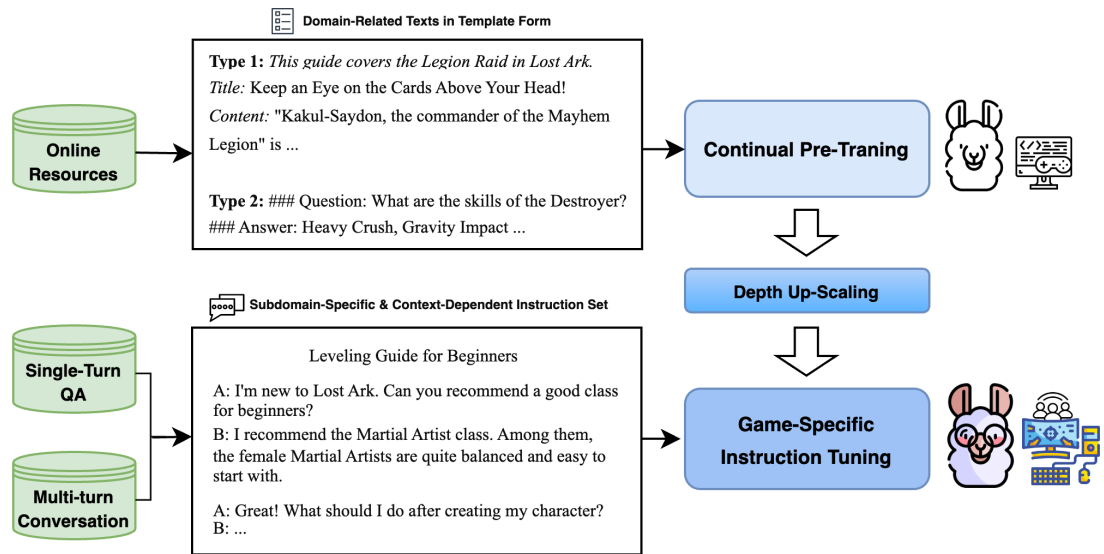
Domain-Related Texts in Template Form

Online Resources

Type 1: This guide covers the Legion Raid in Lost Ark.
Title: Keep an Eye on the Cards Above Your Head!
Content: "Kakul-Saydon, the commander of the Mayhem Legion" is ...

Type 2: ### Question: What are the skills of the Destroyer?
### Answer: Heavy Crush, Gravity Impact ...

Continual Pre-Traning

Depth Up-Scaling

Subdomain-Specific & Context-Dependent Instruction Set

Single-Turn QA

Multi-turn Conversation

Leveling Guide for Beginners

A: I'm new to Lost Ark. Can you recommend a good class for beginners?
B: I recommend the Martial Artist class. Among them, the female Martial Artists are quite balanced and easy to start with.

A: Great! What should I do after creating my character?
B: ...

Game-Specific Instruction Tuning